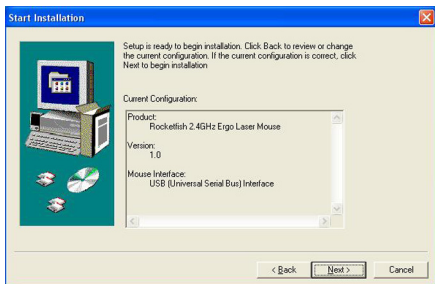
Start Installation

Setup is ready to begin installation. Click Back to review or change the current configuration. If the current configuration is correct, click Next to begin installation

Current Configuration:

Product:
Rocketfish 2.4GHz Ergo Laser Mouse

Version:
1.0

Mouse Interface:
USB (Universal Serial Bus) Interface

< Back
Next >
Cancel